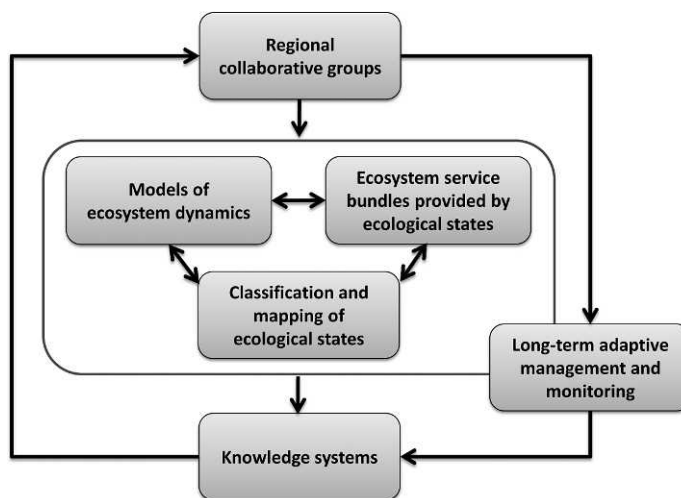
Regional collaborative groups

Models of ecosystem dynamics

Ecosystem service bundles provided by ecological states

Classification and mapping of ecological states

Long-term adaptive management and monitoring

Knowledge systems